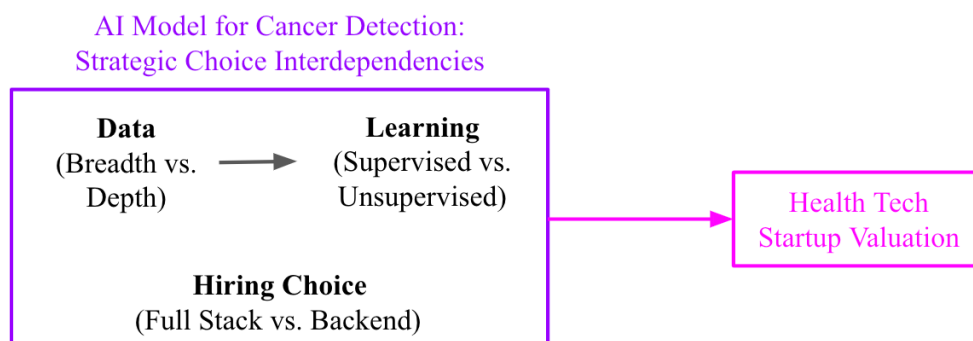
AI Model for Cancer Detection:
Strategic Choice Interdependencies

Data
(Breadth vs. Depth)

Learning
(Supervised vs. Unsupervised)

Hiring Choice
(Full Stack vs. Backend)

Health Tech
Startup Valuation